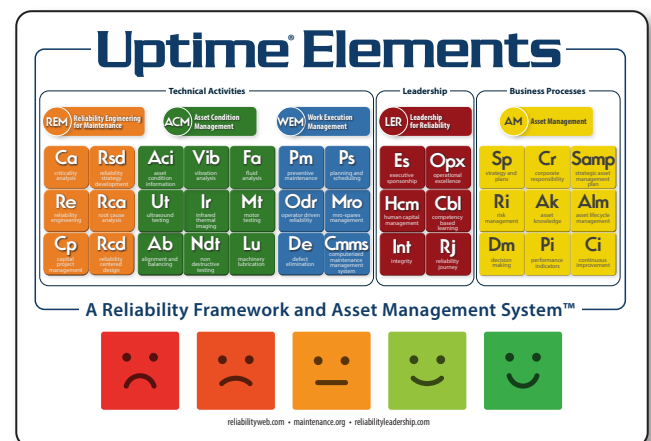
Uptime® Elements

Technical Activities

REM Reliability Engineering for Maintenance

ACM Asset Condition Management

WEM Work Execution Management

Leadership

LER Leadership for Reliability

Business Processes

AM Asset Management

| Ca criticality analysis | Rsd reliability strategy development | Aci asset condition information | Vib vibration analysis | Fa fluid analysis | Pm preventive maintenance | Ps planning and scheduling | Es executive sponsorship | Opx operational excellence | Sp strategy and plans | Cr corporate responsibility | Samp strategic asset management plan |
|---|---|---|---|---|---|---|---|---|---|---|---|
| Re reliability engineering | Rca root cause analysis | Ut ultrasound testing | Ir infrared thermal imaging | Mt motor testing | Odr operator driven reliability | Mro mro-spares management | Hcm human capital management | Cbl competency based learning | Ri risk management | Ak asset knowledge | Alm asset lifecycle management |
| Cp capital project management | Rcd reliability centered design | Ab alignment and balancing | Ndt non destructive testing | Lu machinery lubrication | De defect elimination | Cmms computerized maintenance management system | Int integrity | Rj reliability journey | Dm decision making | Pi performance indicators | Ci continuous improvement |

A Reliability Framework and Asset Management System™

reliabilityweb.com • maintenance.org • reliabilityleadership.com